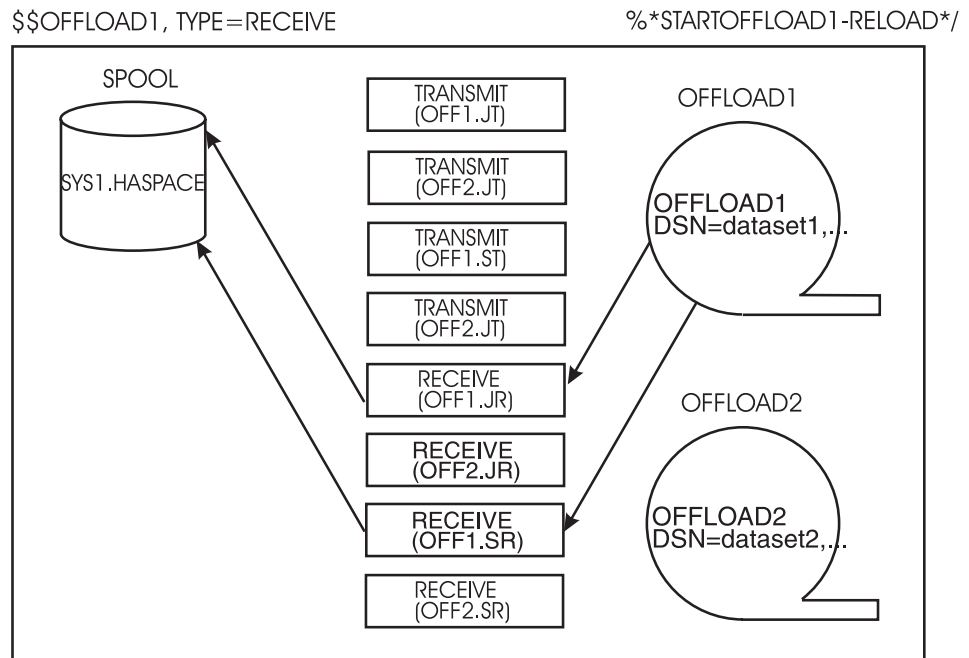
$SOFFLOAD1, TYPE=RECEIVE

%*STARTOFFLOAD1-RELOAD*/

SPOOL

SYS1.HASPACE

TRANSMIT (OFF1.JT)

TRANSMIT (OFF2.JT)

TRANSMIT (OFF1.ST)

TRANSMIT (OFF2.JT)

RECEIVE (OFF1.JR)

RECEIVE (OFF2.JR)

RECEIVE (OFF1.SR)

RECEIVE (OFF2.SR)

OFFLOAD1

OFFLOAD1
DSN=dataset1,...

OFFLOAD2

OFFLOAD2
DSN=dataset2,...